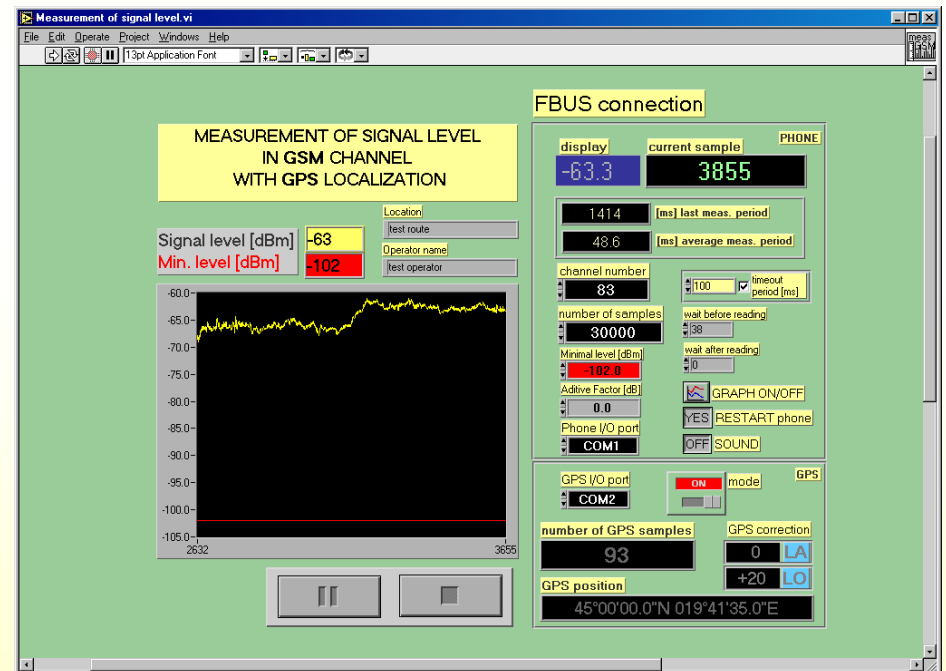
Measurement of signal level.vi

File Edit Operate Project Windows Help

13pt Application Font

meas GSM

FBUS connection

MEASUREMENT OF SIGNAL LEVEL IN GSM CHANNEL WITH GPS LOCALIZATION

PHONE

display
-63.3

current sample
3855

1414 [ms] last meas. period

48.6 [ms] average meas. period

Location
test route

Operator name
test operator

Signal level [dBm] -63
Min. level [dBm] -102

-60.0
-65.0
-70.0
-75.0
-80.0
-85.0
-90.0
-95.0
-100.0
-105.0
2632
3655

channel number
83

100 timeout period [ms]

number of samples
30000

wait before reading
38

wait after reading
0

Minimal level [dBm]
-102.0

Aditive Factor [dB]
0.0

GRAPH ON/OFF

YES RESTART phone

Phone I/O port
COM1

OFF SOUND

GPS

GPS I/O port
COM2

ON mode

number of GPS samples
93

GPS correction
0 LA
+20 LO

GPS position
45°00'00.0"N 019°41'35.0"E